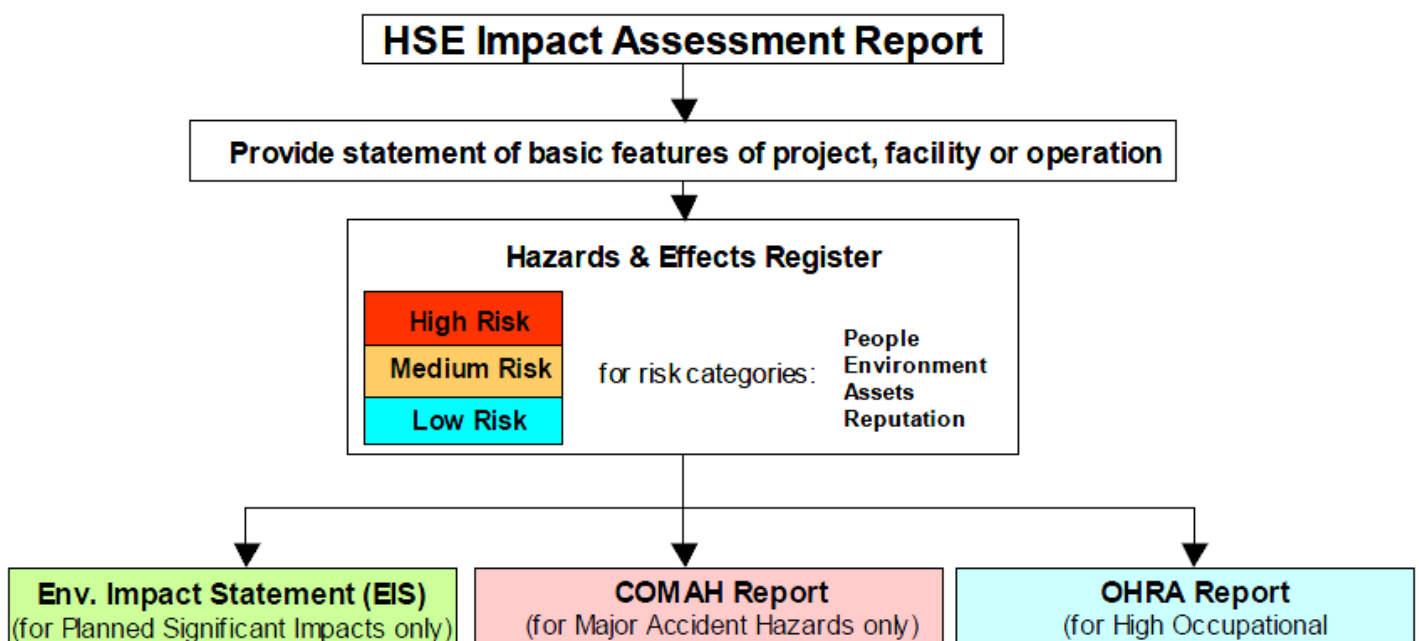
HSE Impact Assessment Report

Provide statement of basic features of project, facility or operation

Hazards & Effects Register

High Risk
Medium Risk
Low Risk

for risk categories:

People
Environment
Assets
Reputation

Env. Impact Statement (EIS)
(for Planned Significant Impacts only)

COMAH Report
(for Major Accident Hazards only)

OHRA Report
(for High Occupational